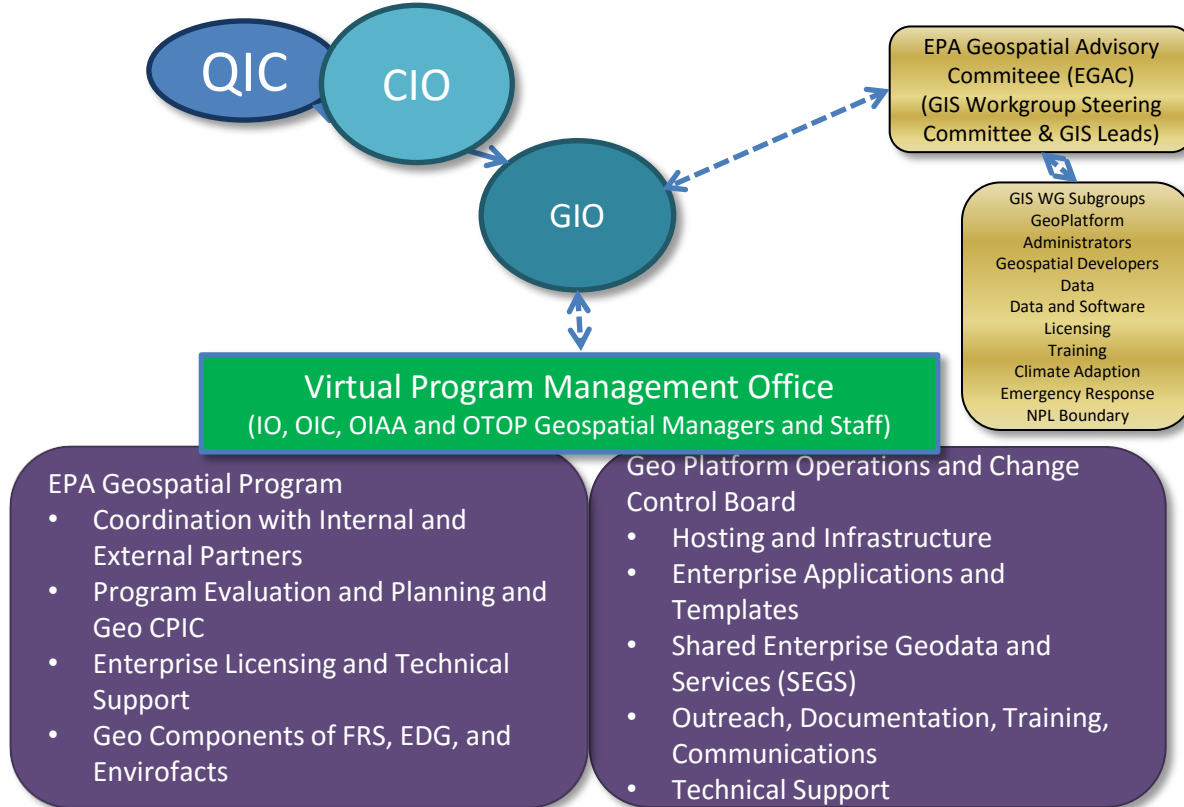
QIC

CIO

GIO

EPA Geospatial Advisory Commiteee (EGAC) (GIS Workgroup Steering Committee & GIS Leads)

GIS WG Subgroups
GeoPlatform Administrators
Geospatial Developers
Data
Data and Software Licensing
Training
Climate Adaption
Emergency Response
NPL Boundary

Virtual Program Management Office
(IO, OIC, OIAA and OTOP Geospatial Managers and Staff)

EPA Geospatial Program
• Coordination with Internal and External Partners
• Program Evaluation and Planning and Geo CPIC
• Enterprise Licensing and Technical Support
• Geo Components of FRS, EDG, and Envirofacts

Geo Platform Operations and Change Control Board
• Hosting and Infrastructure
• Enterprise Applications and Templates
• Shared Enterprise Geodata and Services (SEGS)
• Outreach, Documentation, Training, Communications
• Technical Support